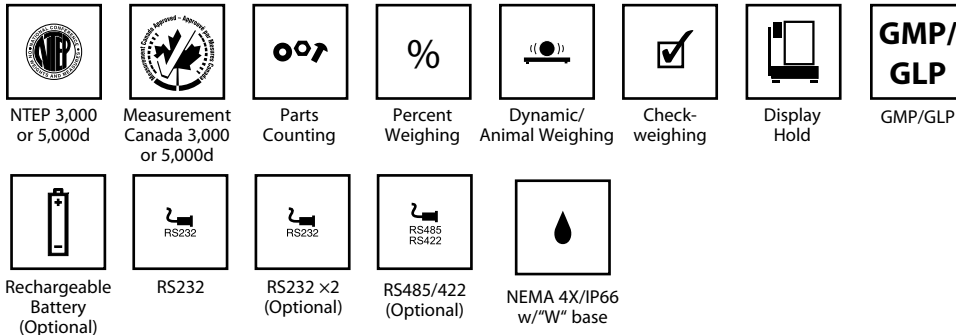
NTEP

NTEP 3,000 or 5,000d

Measurement Canada Approved – Approuvé par Mesures Canada

Measurement Canada 3,000 or 5,000d

Parts Counting

%

Percent Weighing

Dynamic/ Animal Weighing

Check-weighing

Display Hold

GMP/ GLP

GMP/GLP

Rechargeable Battery (Optional)

RS232

RS232

RS232

RS232 ×2 (Optional)

RS485 RS422

RS485/422 (Optional)

NEMA 4X/IP66 w/"W" base